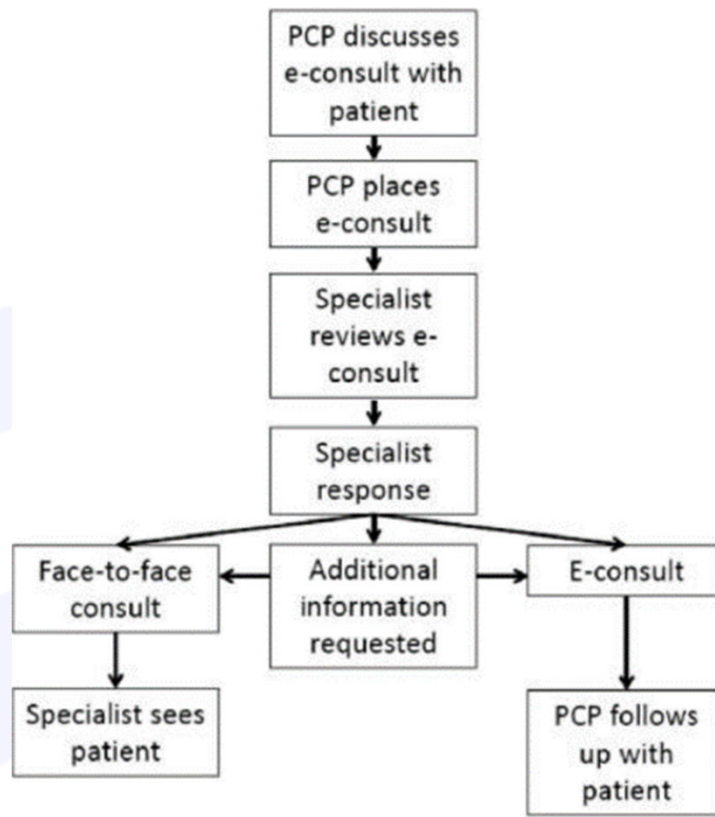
PCP discusses e-consult with patient

PCP places e-consult

Specialist reviews e-consult

Specialist response

Face-to-face consult

Additional information requested

E-consult

Specialist sees patient

PCP follows up with patient